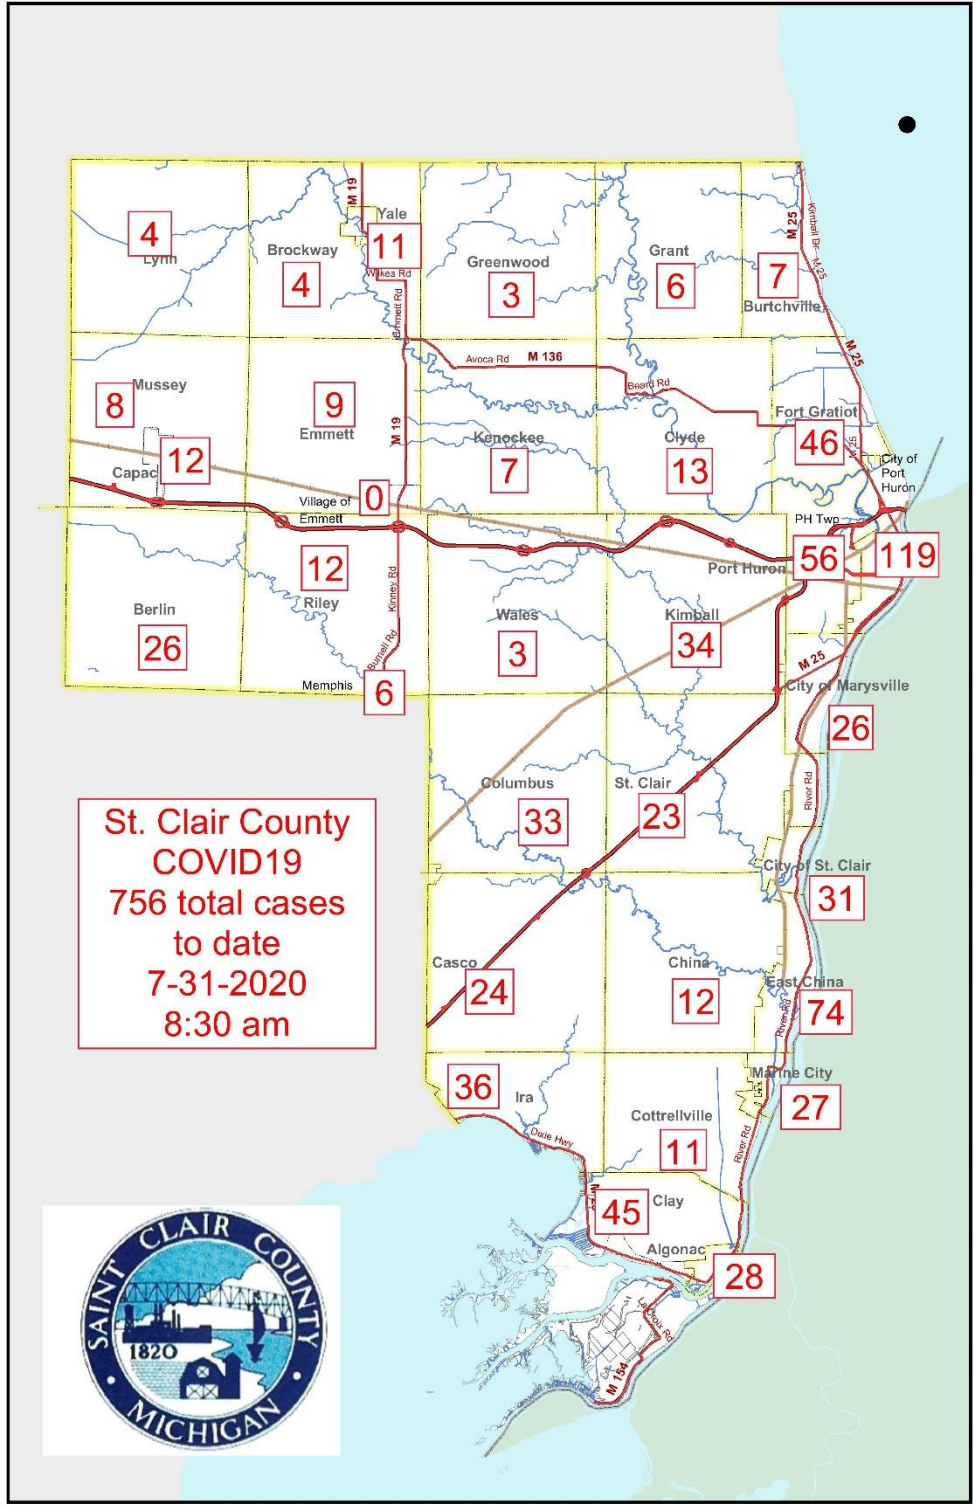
4
Lynn

Brockway
4

M 19
Yale
11
Wilkes Rd
Emmett Rd

Greenwood
3

Grant
6

M 25
Kimball Dr
M 25
7
Burtchville

Avoca Rd M 136
Beard Rd

8
Mussey

9
Emmett

M 19

Kenockee
7

Clyde
13

Fort Gratiot
46

City of Port Huron

Capac
12

Village of Emmett
0

PH Twp
56
119
Port Huron

12
Riley
Kinney Rd

Berlin
26

Wales
3

Kimball
34

Memphis
6
Bryce Rd

M 25
City of Marysville
26

Columbus
33

St. Clair
23

River Rd

St. Clair County
COVID19
756 total cases
to date
7-31-2020
8:30 am

City of St. Clair
31

Casco
24

China
12

East China
74
River Rd

36
Ira
Dixie Hwy

Marine City
27

Cottrellville
11
River Rd

45
Clay

Algonac
28

M 154

SAINT CLAIR COUNTY
1820
MICHIGAN